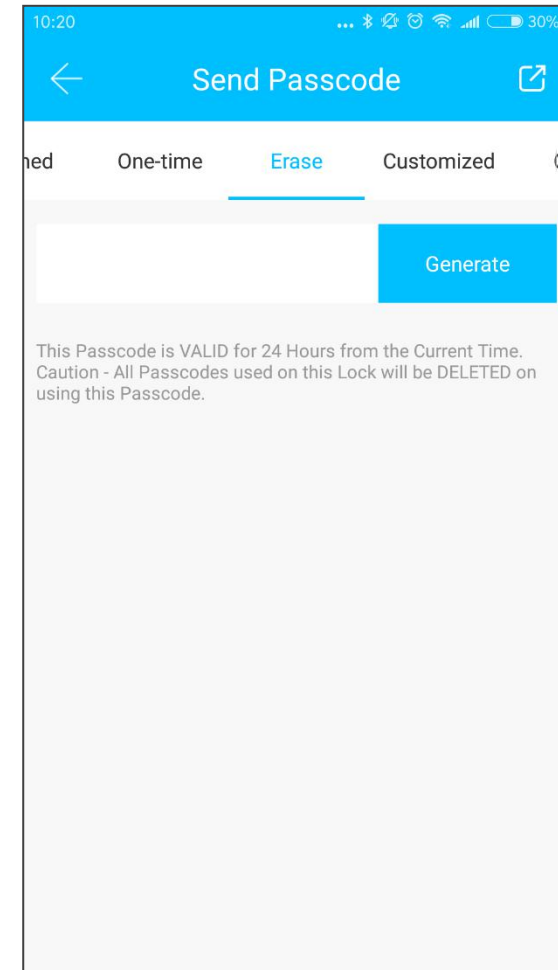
10:20 30%

Send Passcode

ned One-time Erase Customized

Generate

This Passcode is VALID for 24 Hours from the Current Time. Caution - All Passcodes used on this Lock will be DELETED on using this Passcode.